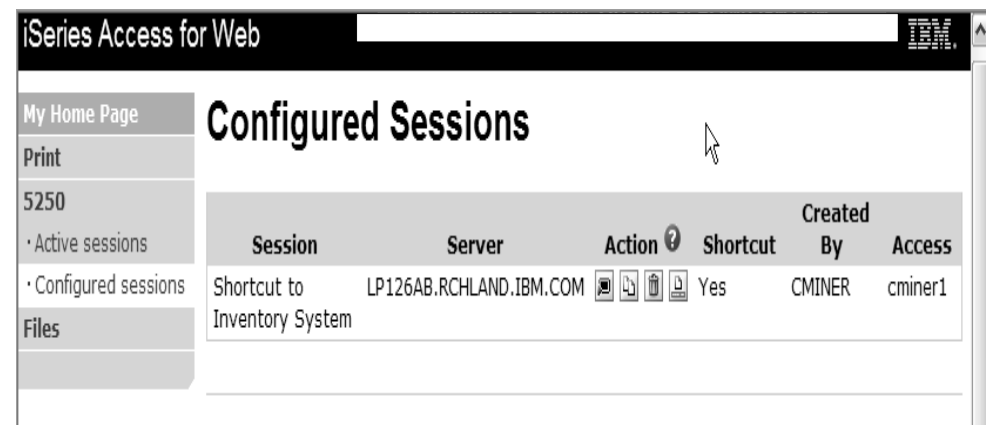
iSeries Access for Web

IBM.

My Home Page
Print
5250
· Active sessions
· Configured sessions
Files

Configured Sessions

| Session | Server | Action | Shortcut | Created By | Access |
|---|---|---|---|---|---|
| Shortcut to Inventory System | LP126AB.RCHLAND.IBM.COM | | Yes | CMINER | cminer1 |